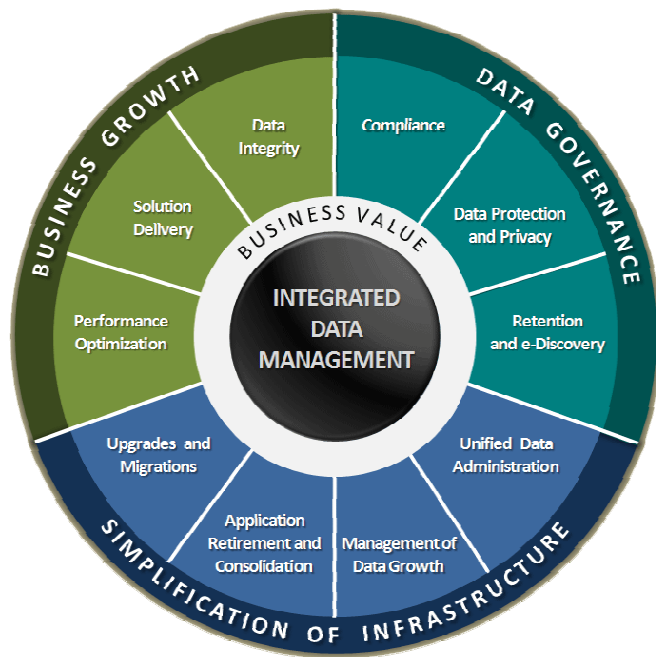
BUSINESS GROWTH

DATA GOVERNANCE

Data Integrity

Compliance

Solution Delivery

Data Protection and Privacy

BUSINESS VALUE

INTEGRATED DATA MANAGEMENT

Performance Optimization

Retention and e-Discovery

Upgrades and Migrations

Unified Data Administration

Application Retirement and Consolidation

Management of Data Growth

SIMPLIFICATION OF INFRASTRUCTURE